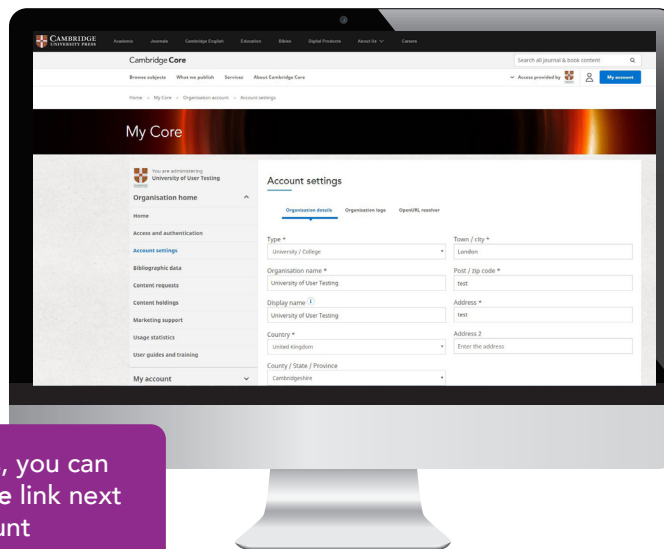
CAMBRIDGE UNIVERSITY PRESS Academic Journals Cambridge English Education Bibles Digital Products About Us Careers

Cambridge Core

Search all journal & book content

Browse subjects What we publish Services About Cambridge Core

Access provided by My account

Home > My Core > Organisation account > Account settings

My Core

You are administering University of User Testing

Organisation home

Home

Access and authentication

Account settings

Bibliographic data

Content requests

Content holdings

Marketing support

Usage statistics

User guides and training

My account

Account settings

Organisation details Organisation logo OpenURL resolver

Type *
University / College

Town / city *
London

Organisation name *
University of User Testing

Post / zip code *
test

Display name
University of User Testing

Address *
test

Country *
United Kingdom

Address 2
Enter the address

County / State / Province
Cambridgeshire

, you can
e link next
unt